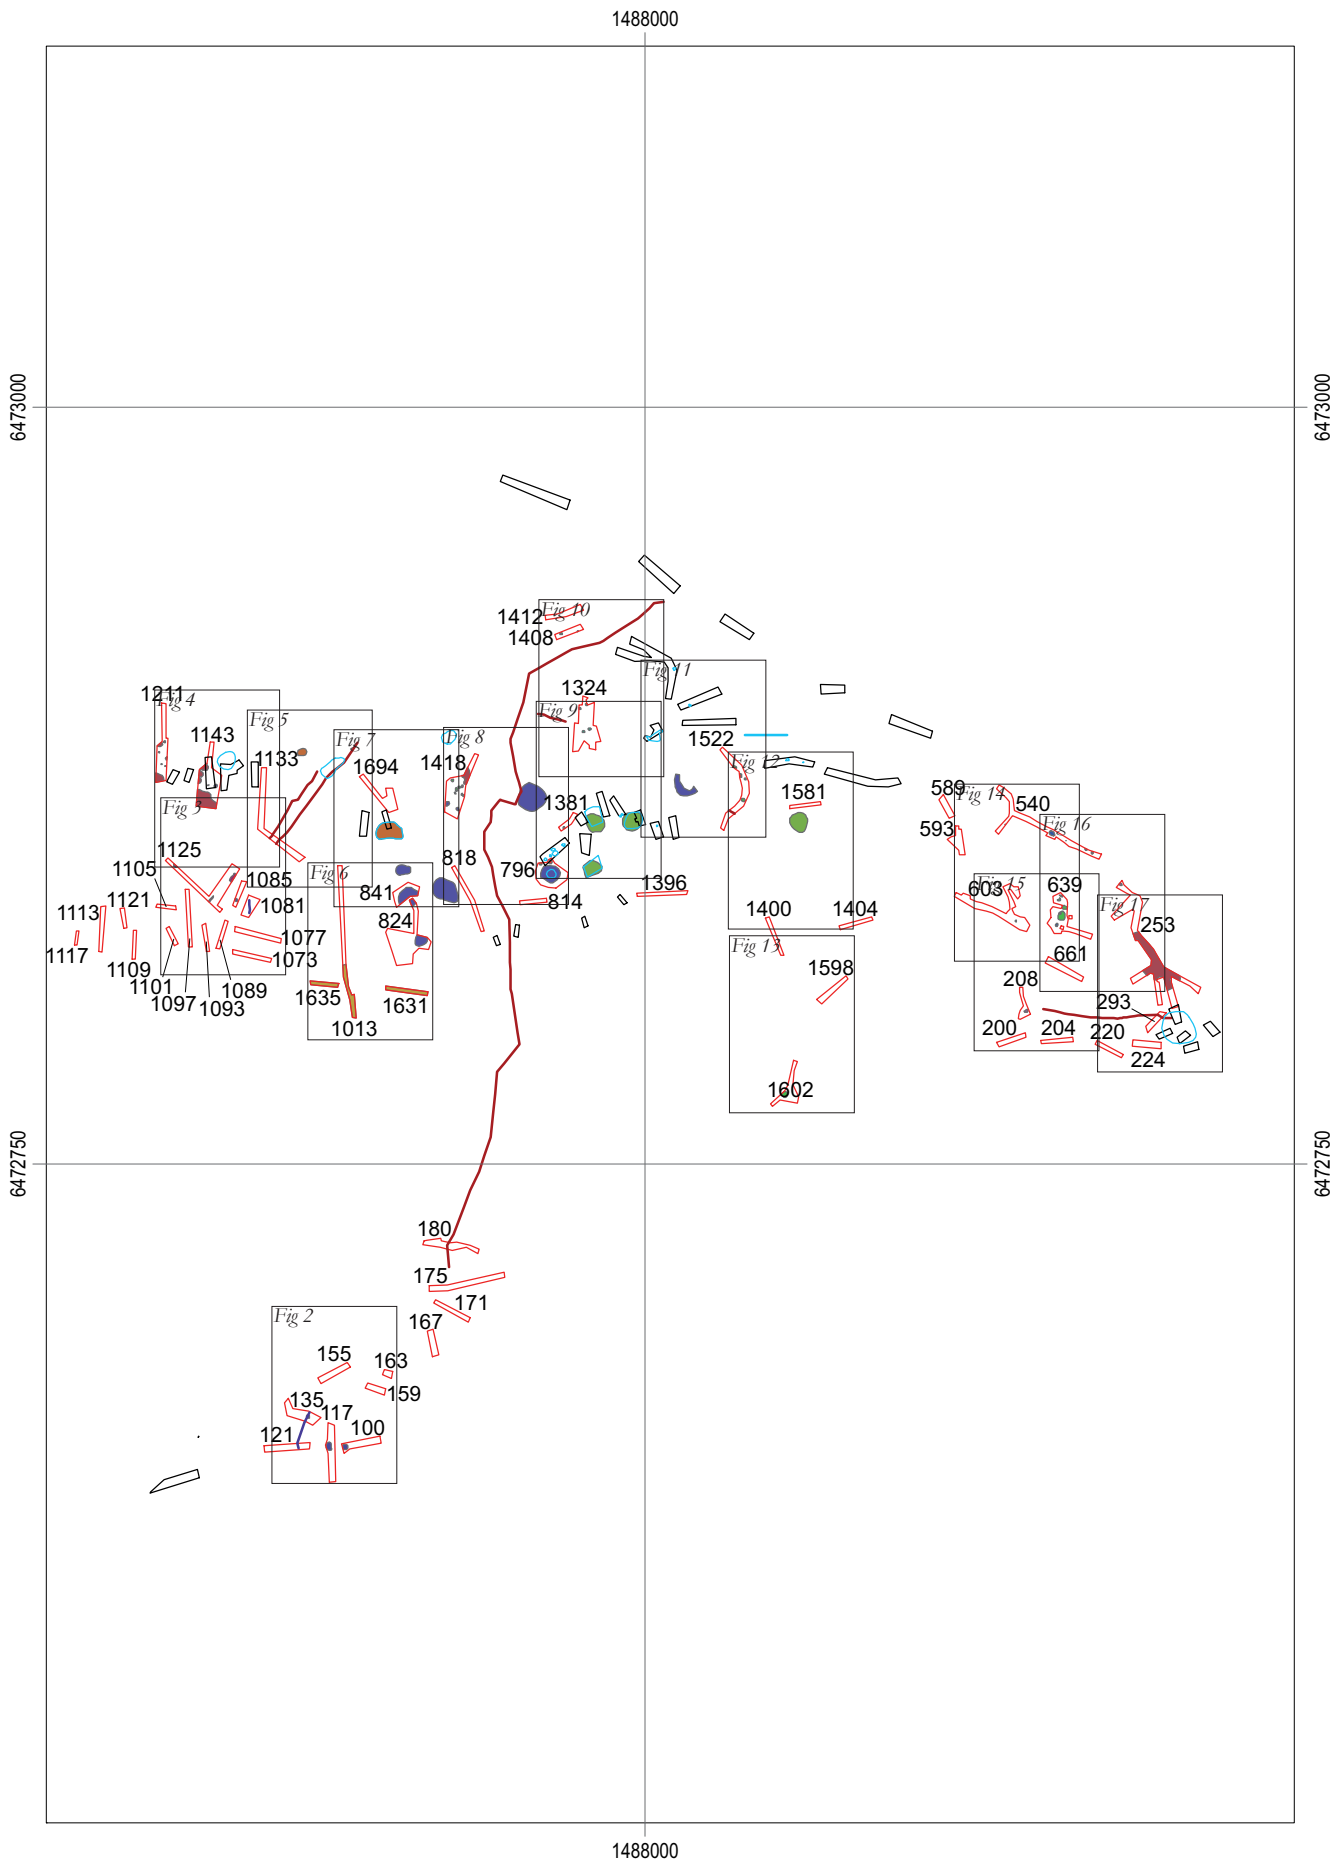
1488000

6473000

6473000

Fig 10
1412
1408

Fig 11

1324

Fig 9

1522

1211
Fig 4

Fig 5

1143

1133

Fig 7

1694

Fig 8

1418

Fig 12

1581

589
Fig 14
540

593

Fig 16

Fig 3

1381

1125

818

1105

Fig 6

1085

796

1396

841

603
Fig 15
639

1121

1081

814

Fig 17

1113

824

1400

1404

253

1077

Fig 13

1117

1073

661

1109

1598

208

1101

1089

1097

1093

1635

1631

293

1013

200

204

220

224

1602

6472750

6472750

180

175

171

167

Fig 2

155

163

159

135

117

100

121

1488000